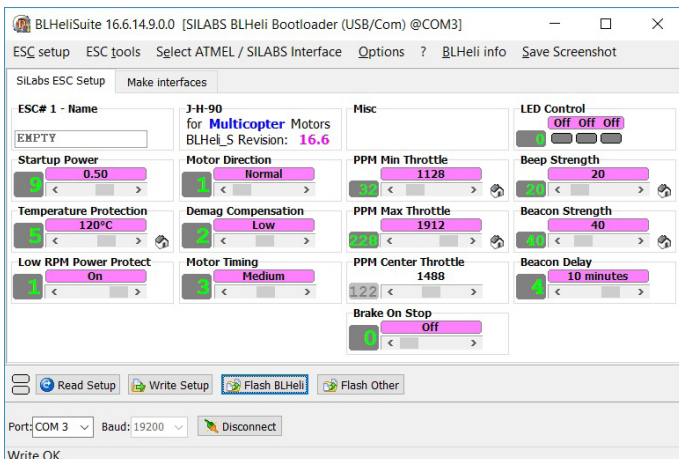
BLHeliSuite 16.6.14.9.0.0 [SILABS BLHeli Bootloader (USB/Com) @COM3]

ESC setup ESC tools Select ATMEL / SILABS Interface Options ? BLHeli info Save Screenshot

SiLabs ESC Setup Make interfaces

ESC# 1 - Name
EMPTY

J-H-90
for Multicopter Motors
BLHeli_S Revision: 16.6

Misc

LED Control
Off Off Off
0

Startup Power
0.50
9

Motor Direction
Normal
1

PPM Min Throttle
1128
32

Beep Strength
20
20

Temperature Protection
120°C
5

Demag Compensation
Low
2

PPM Max Throttle
1912
228

Beacon Strength
40
40

Low RPM Power Protect
On
1

Motor Timing
Medium
3

PPM Center Throttle
1488
122

Beacon Delay
10 minutes
4

Brake On Stop
Off
0

Read Setup Write Setup Flash BLHeli Flash Other

Port: COM 3 Baud: 19200 Disconnect

Write OK